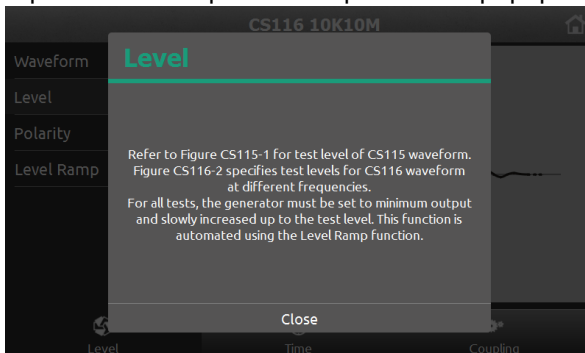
CS116 10K10M

Waveform
Level
Polarity
Level Ramp

Level

Refer to Figure CS115-1 for test level of CS115 waveform. Figure CS116-2 specifies test levels for CS116 waveform at different frequencies.
For all tests, the generator must be set to minimum output and slowly increased up to the test level. This function is automated using the Level Ramp function.

Close

Level
Time
Coupling